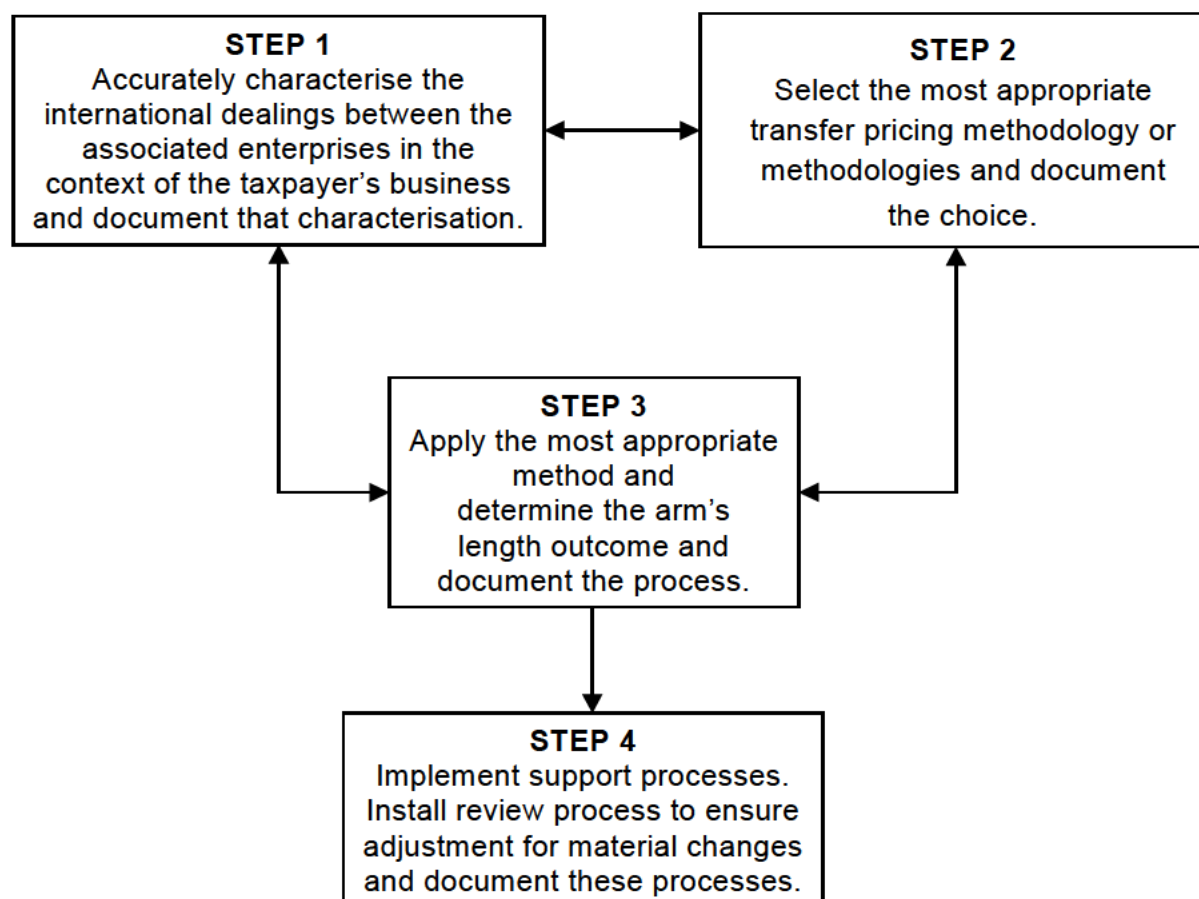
STEP 1
Accurately characterise the international dealings between the associated enterprises in the context of the taxpayer's business and document that characterisation.

STEP 2
Select the most appropriate transfer pricing methodology or methodologies and document the choice.

STEP 3
Apply the most appropriate method and determine the arm's length outcome and document the process.

STEP 4
Implement support processes. Install review process to ensure adjustment for material changes and document these processes.